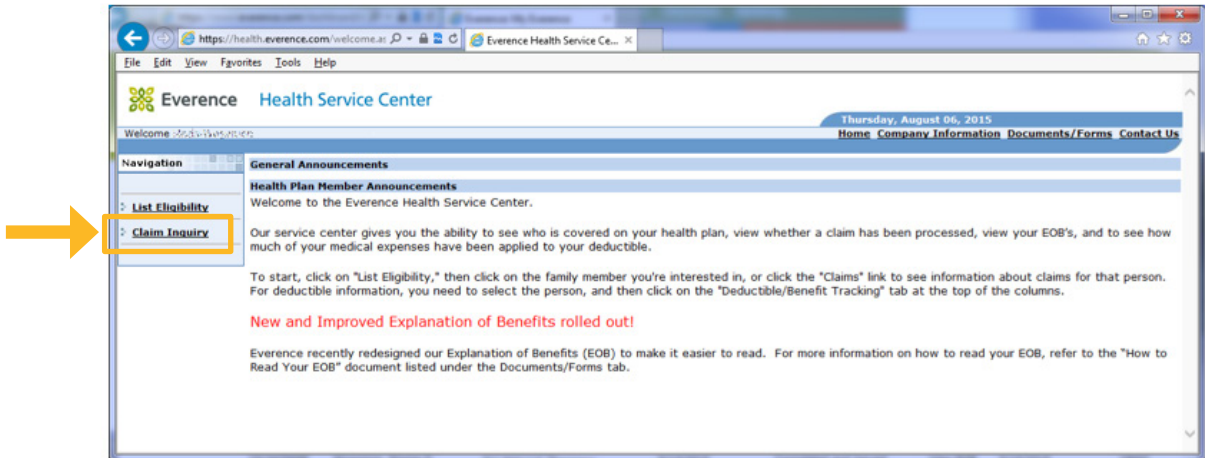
https://health.everence.com/welcome.a:
Everence Health Service Ce... ×

File Edit View Favorites Tools Help

Everence Health Service Center

Thursday, August 06, 2015

Welcome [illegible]

Home Company Information Documents/Forms Contact Us

Navigation

List Eligibility

Claim Inquiry

General Announcements

Health Plan Member Announcements

Welcome to the Everence Health Service Center.

Our service center gives you the ability to see who is covered on your health plan, view whether a claim has been processed, view your EOB's, and to see how much of your medical expenses have been applied to your deductible.

To start, click on "List Eligibility," then click on the family member you're interested in, or click the "Claims" link to see information about claims for that person. For deductible information, you need to select the person, and then click on the "Deductible/Benefit Tracking" tab at the top of the columns.

New and Improved Explanation of Benefits rolled out!

Everence recently redesigned our Explanation of Benefits (EOB) to make it easier to read. For more information on how to read your EOB, refer to the "How to Read Your EOB" document listed under the Documents/Forms tab.